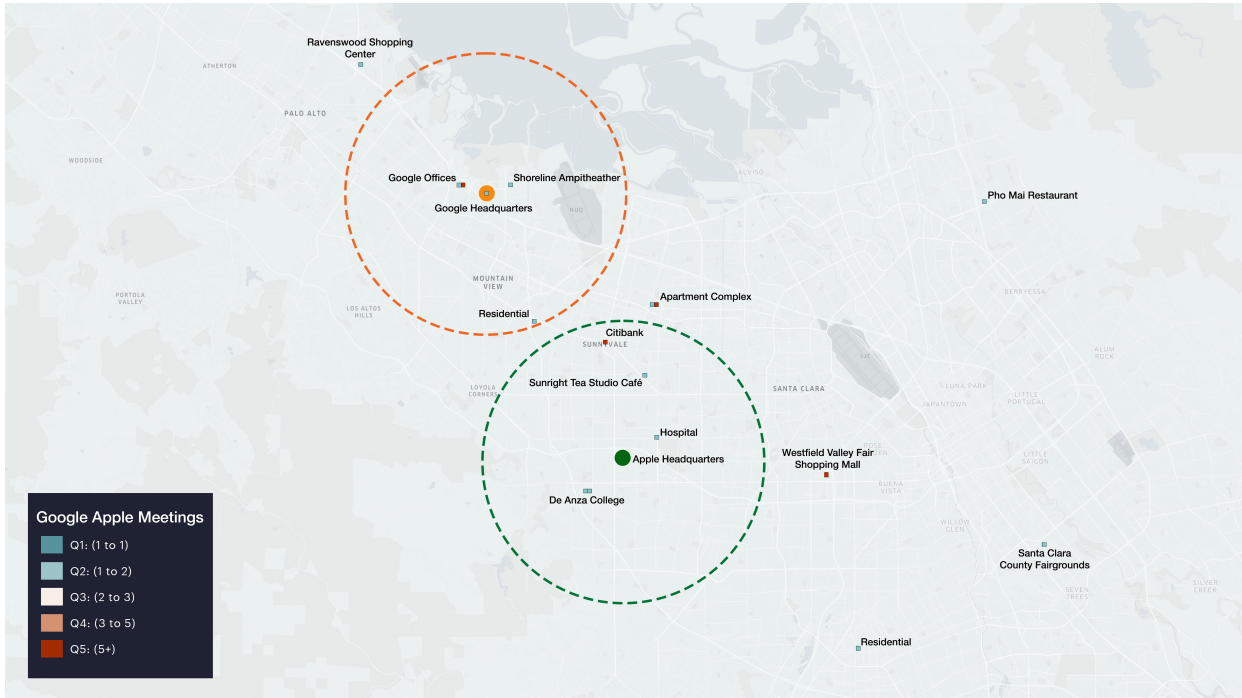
Ravenswood Shopping Center

ATHERTON

PALO ALTO

WOODSIDE

Google Offices

Shoreline Ampitheather

Google Headquarters

ALVISO

NUQ

Pho Mai Restaurant

MOUNTAIN VIEW

PORTOLA VALLEY

LOS ALTOS HILLS

Residential

Apartment Complex

BERRYESSA

Citibank

SUNNYVALE

ALUM ROCK

SJC

Sunright Tea Studio Café

SANTA CLARA

LOYOLA CORNERS

LUNA PARK

JAPANTOWN

LITTLE PORTUGAL

Hospital

ROSE GARDEN

Apple Headquarters

Westfield Valley Fair Shopping Mall

LITTLE SAIGON

BUENA VISTA

De Anza College

WILLOW GLEN

Google Apple Meetings

Q1: (1 to 1)

Q2: (1 to 2)

Q3: (2 to 3)

Q4: (3 to 5)

Q5: (5+)

Santa Clara County Fairgrounds

SEVEN TREES

SILVER CREEK

Residential